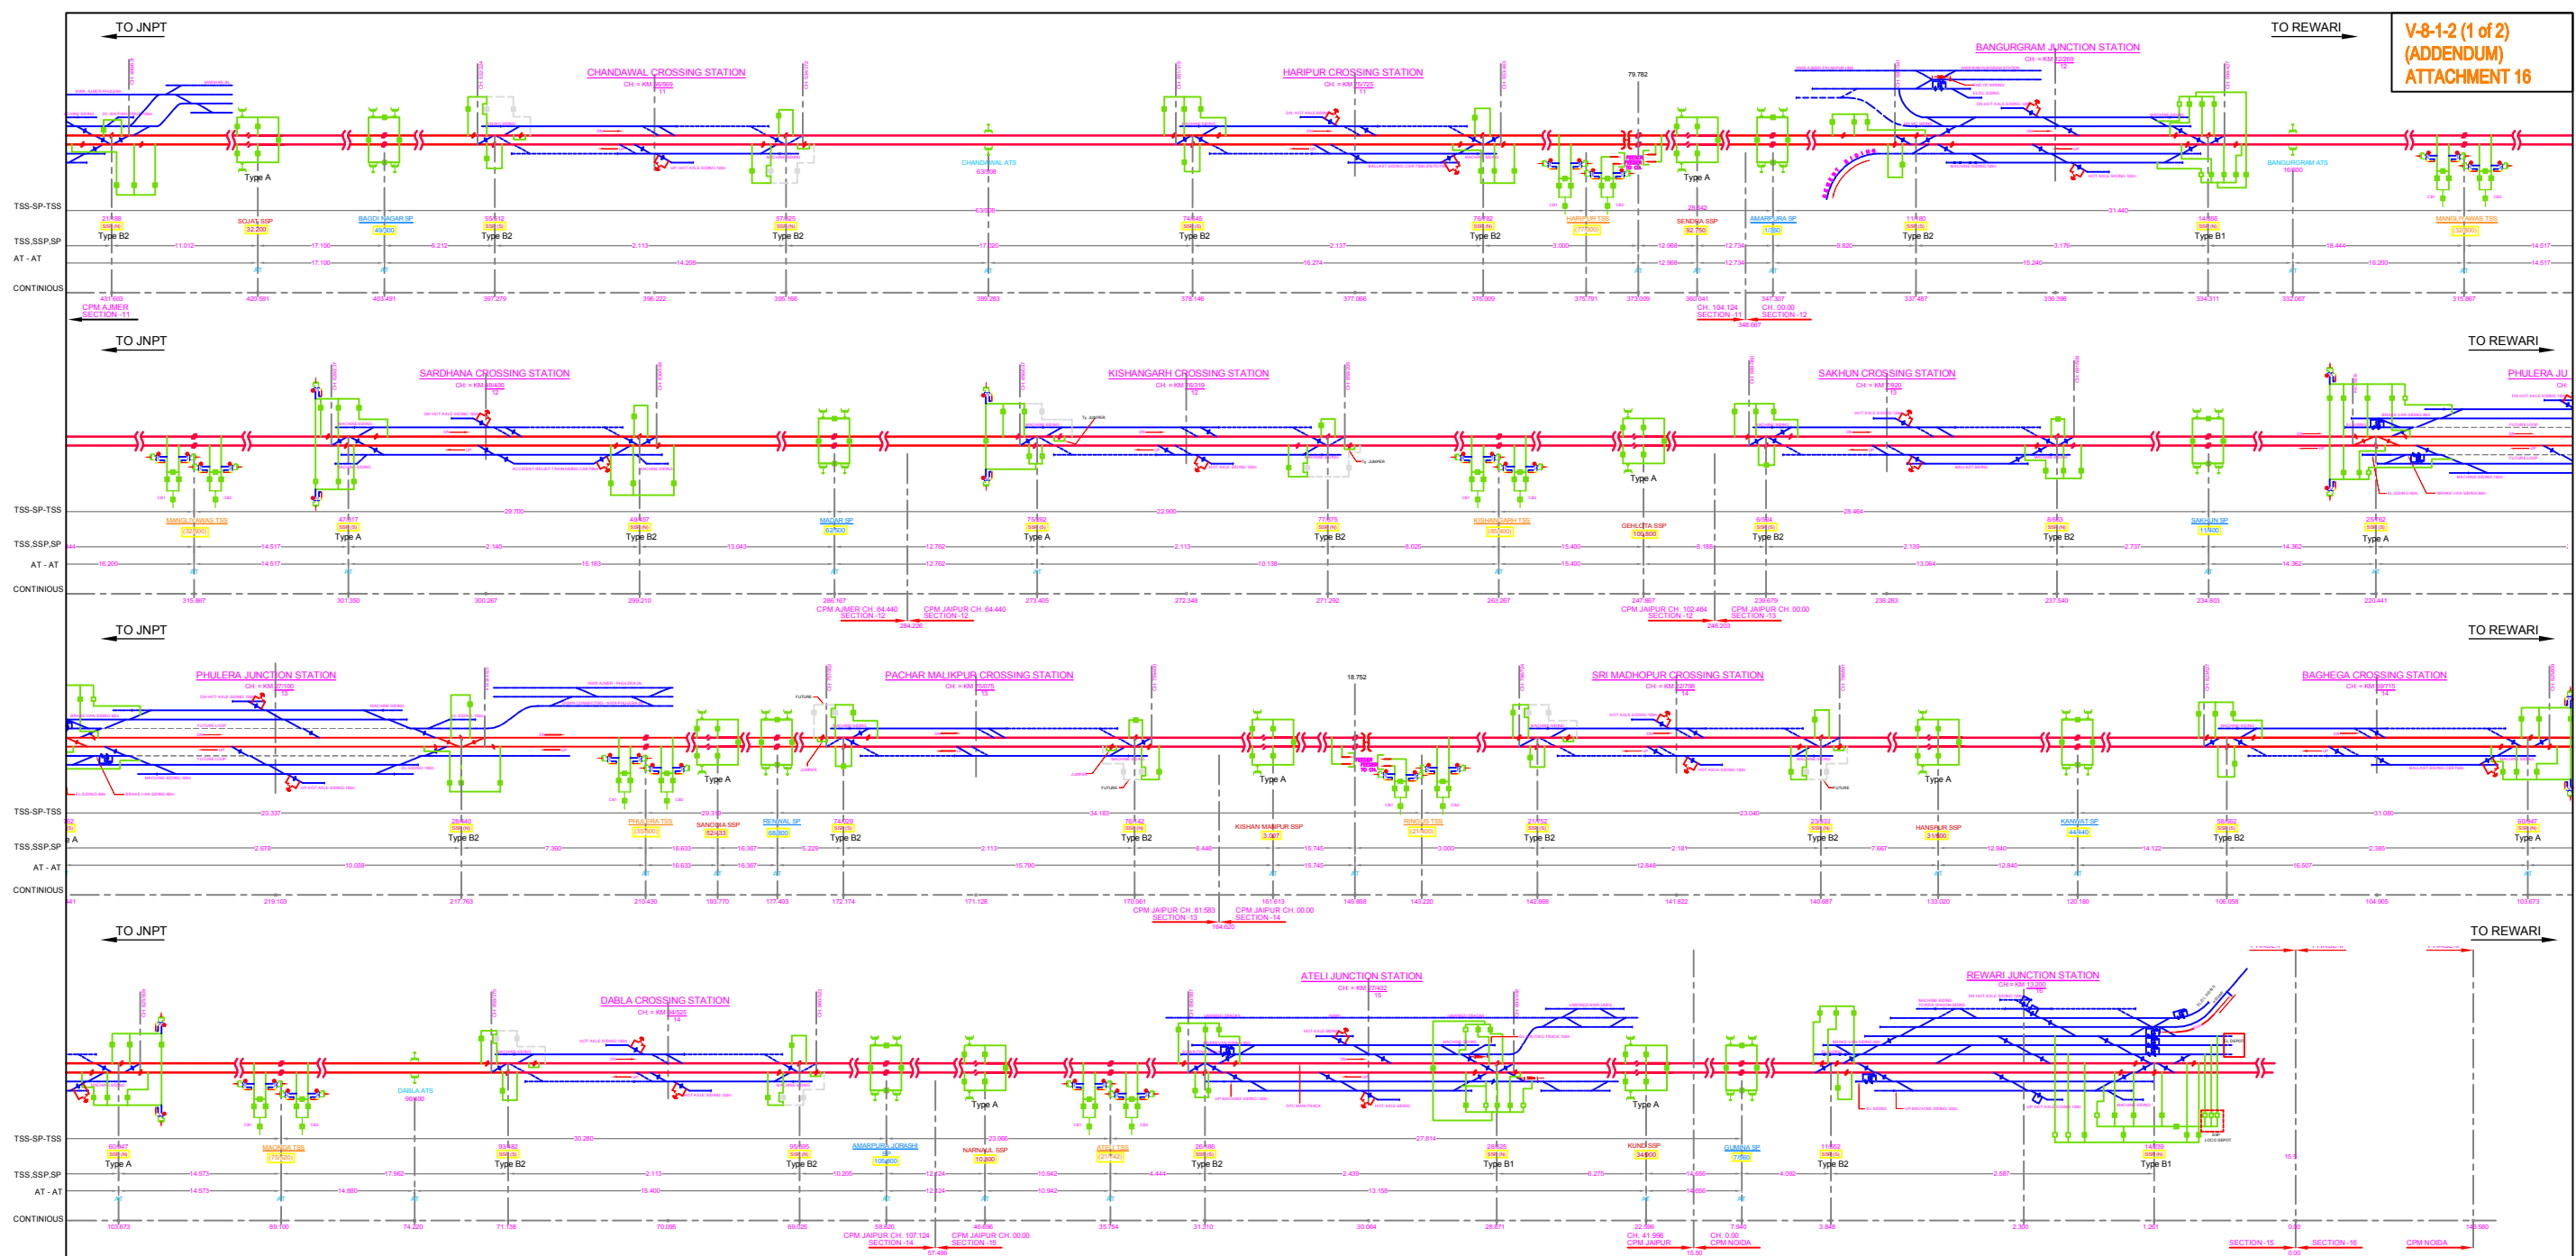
TO JNPT
TO REWARI
V-8-1-2 (1 of 2)
(ADDENDUM)
ATTACHMENT 16

CHANDAWAL CROSSING STATION
HARIPUR CROSSING STATION
BANGURGRAM JUNCTION STATION
79.782
Type A
Type A
CHANDAWAL ATS
BANGURGRAM ATS
TSS-SP-TSS
TSS,SSP,SP
AT - AT
CONTINIOUS
Type B2
SOJAT SSP
32.200
BAGDI NAGAR SP
49.200
Type B2
Type B2
Type B2
Type B2
HARIPUR TSS
SENDRA SSP
AMARPURA SP
Type B2
Type B1
MANGLIYAWAS TSS
CPM AJMER
SECTION -11
CH. 104.124
SECTION -11
CH. 00.00
SECTION -12

TO JNPT
TO REWARI
SARDHANA CROSSING STATION
KISHANGARH CROSSING STATION
SAKHUN CROSSING STATION
PHULERA JU
Type A
Type A
MANGLIYAWAS TSS
Type A
Type B2
MADAR SP
Type A
Type B2
KISHANGARH TSS
GEHLOTA SSP
Type B2
Type B2
SAKHUN SP
Type A
CPM AJMER CH. 64.440
SECTION -12
CPM JAIPUR CH. 64.440
SECTION -12
CPM JAIPUR CH. 102.484
SECTION -12
CPM JAIPUR CH. 00.00
SECTION -13

TO JNPT
TO REWARI
PHULERA JUNCTION STATION
PACHAR MALIKPUR CROSSING STATION
18.752
SRI MADHOPUR CROSSING STATION
BAGHEGA CROSSING STATION
Type A
Type A
Type A
Type A
Type B2
PHULERA TSS
SANODIA SSP
RENWAL SP
Type B2
Type B2
KISHAN MANPUR SSP
RINGUS TSS
Type B2
Type B2
HANSPUR SSP
KANWAT SP
Type B2
Type A
CPM JAIPUR CH. 81.583
SECTION -13
CPM JAIPUR CH. 00.00
SECTION -14

TO JNPT
TO REWARI
ATELI JUNCTION STATION
REWARI JUNCTION STATION
DABLA CROSSING STATION
DABLA ATS
Type A
Type A
Type A
Type A
MACHDA TSS
Type B2
Type B2
AMARPURA JORASHI SP
NARNAUL SSP
ATELI TSS
Type B2
Type B1
KUND SSP
GUMINA SP
Type B2
Type B1
CPM JAIPUR CH. 107.124
SECTION -14
CPM JAIPUR CH. 00.00
SECTION -15
CH. 41.996
CPM JAIPUR
CH. 0.00
CPM NOIDA
SECTION -15
SECTION -16
CPM NOIDA